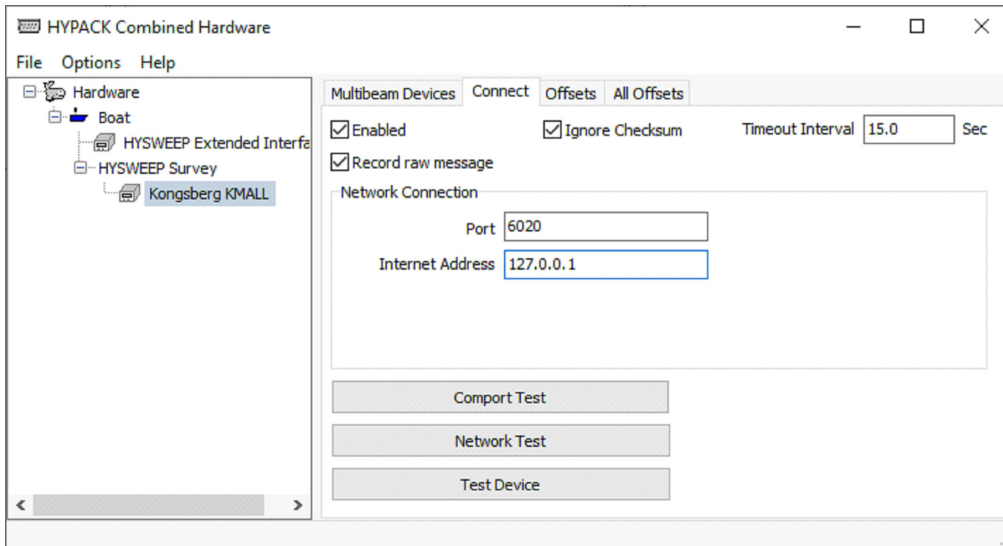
HYPACK Combined Hardware

File Options Help

Hardware
Boat
HYSWEEP Extended Interfa
HYSWEEP Survey
Kongsberg KMALL

Multibeam Devices | Connect | Offsets | All Offsets

☑ Enabled
☑ Ignore Checksum
Timeout Interval 15.0 Sec
☑ Record raw message

Network Connection
Port 6020
Internet Address 127.0.0.1

Comport Test
Network Test
Test Device